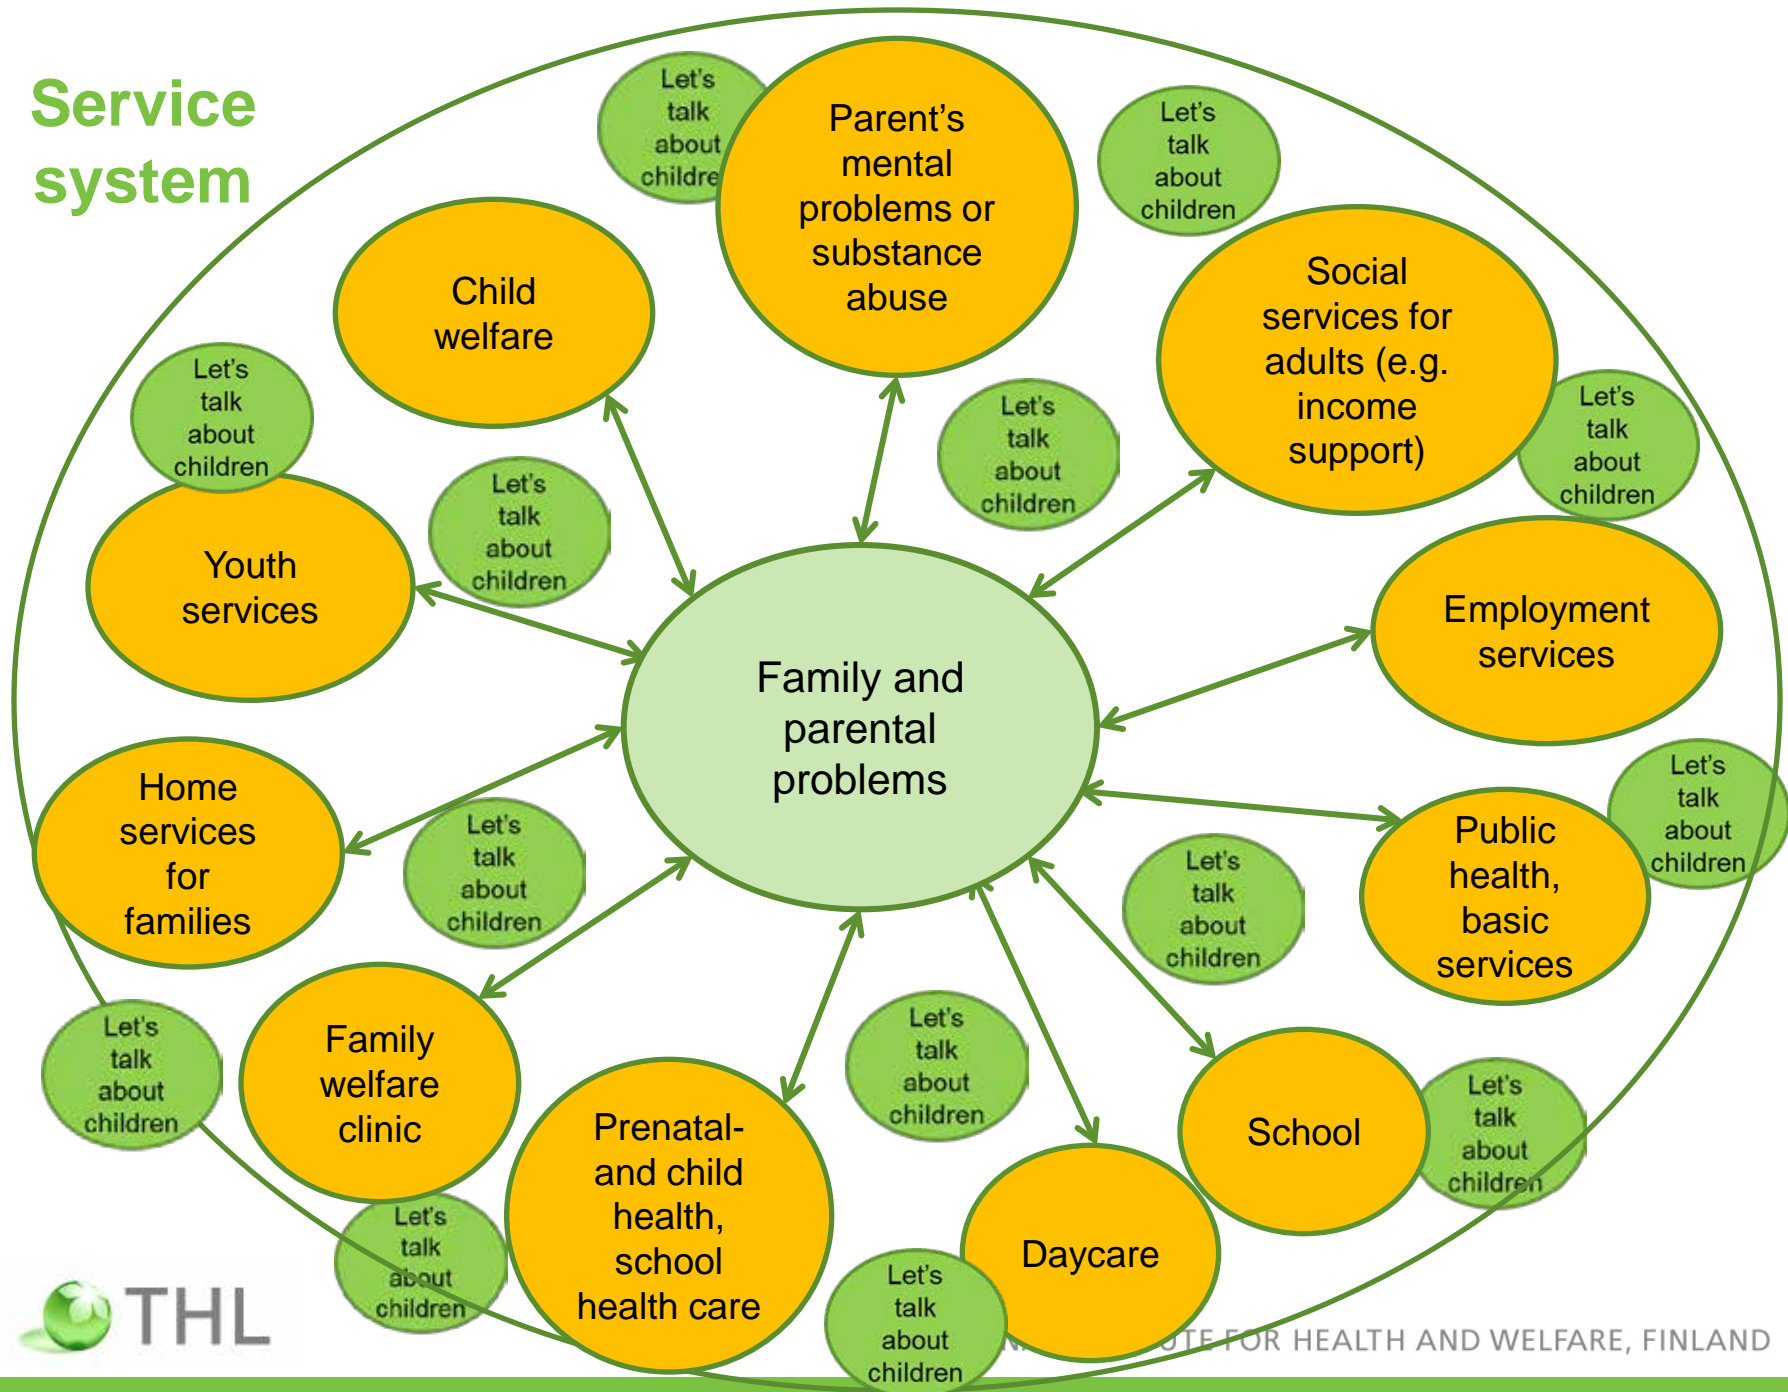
Service system

Let's talk about childre

Parent's mental problems or substance abuse

Let's talk about children

Child welfare

Social services for adults (e.g. income support)

Let's talk about children

Let's talk about children

Let's talk about children

Let's talk about children

Youth services

Employment services

Family and parental problems

Home services for families

Let's talk about children

Public health, basic services

Let's talk about children

Let's talk about children

Let's talk about children

Family welfare clinic

Let's talk about children

Prenatal- and child health, school health care

School

Let's talk about children

Let's talk about children

Daycare

Let's talk about children

THL

N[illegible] UTE FOR HEALTH AND WELFARE, FINLAND